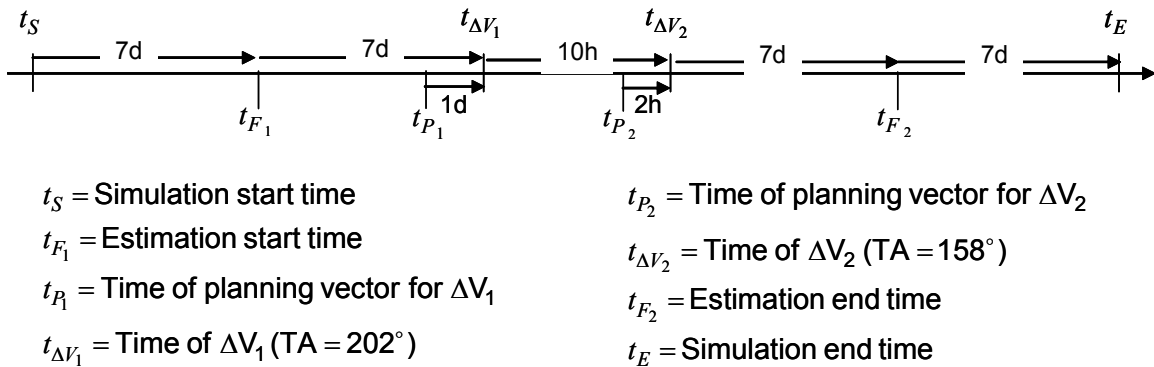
$t_S$ 7d 7d $t_{\Delta V_1}$ 10h $t_{\Delta V_2}$ 7d 7d $t_E$

$t_{F_1}$ 1d $t_{P_1}$ 2h $t_{P_2}$ $t_{F_2}$

$t_S$ = Simulation start time

$t_{F_1}$ = Estimation start time

$t_{P_1}$ = Time of planning vector for $\Delta V_1$

$t_{\Delta V_1}$ = Time of $\Delta V_1$ (TA $= 202^\circ$)

$t_{P_2}$ = Time of planning vector for $\Delta V_2$

$t_{\Delta V_2}$ = Time of $\Delta V_2$ (TA $= 158^\circ$)

$t_{F_2}$ = Estimation end time

$t_E$ = Simulation end time